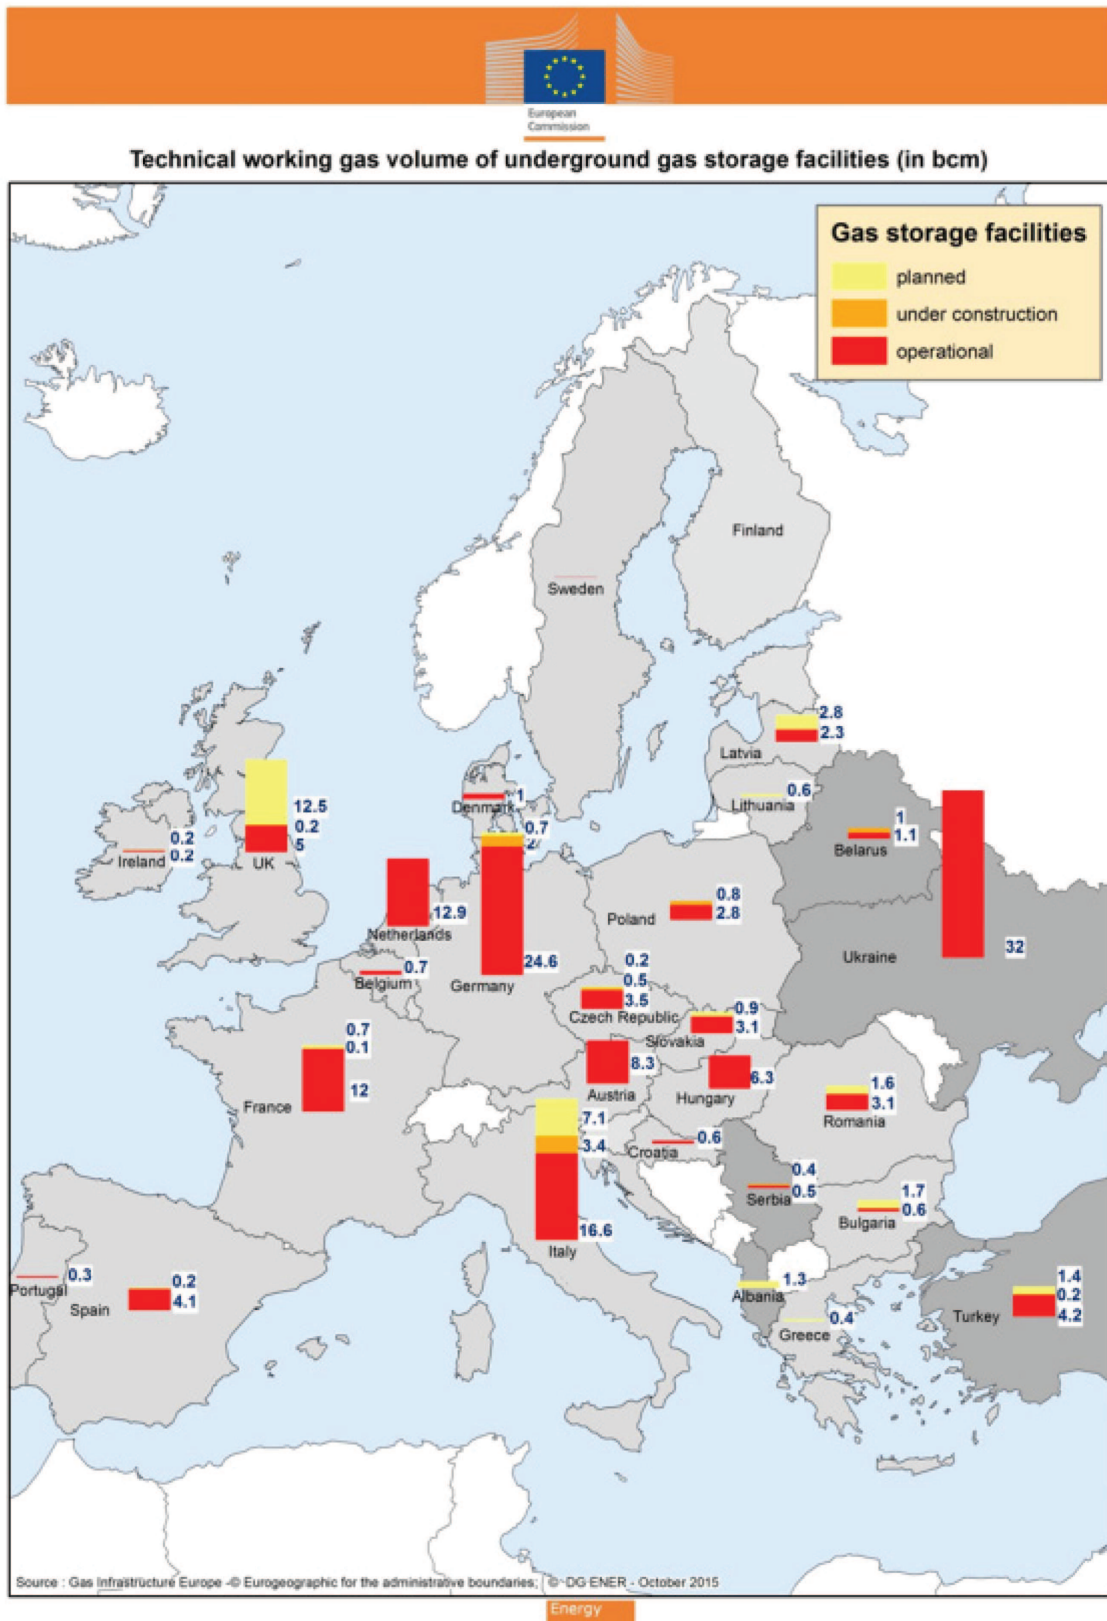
European Commission

Technical working gas volume of underground gas storage facilities (in bcm)

Gas storage facilities
planned
under construction
operational

Finland

Sweden

2.8
2.3
Latvia

0.6
Lithuania

1
1.1
Belarus

32
Ukraine

12.5
0.2
5
UK

0.2
0.2
Ireland

1
Denmark

0.7
2

12.9
Netherlands

24.6
Germany

0.7
Belgium

0.8
2.8
Poland

0.2
0.5
3.5
Czech Republic

0.9
3.1
Slovakia

8.3
Austria

6.3
Hungary

0.7
0.1
12
France

1.6
3.1
Romania

7.1
3.4
16.6
Italy

0.6
Croatia

0.4
0.5
Serbia

1.7
0.6
Bulgaria

0.3
Portugal

0.2
4.1
Spain

1.3
Albania

0.4
Greece

1.4
0.2
4.2
Turkey

Source : Gas Infrastructure Europe -© Eurogeographic for the administrative boundaries; © DG ENER - October 2015

Energy